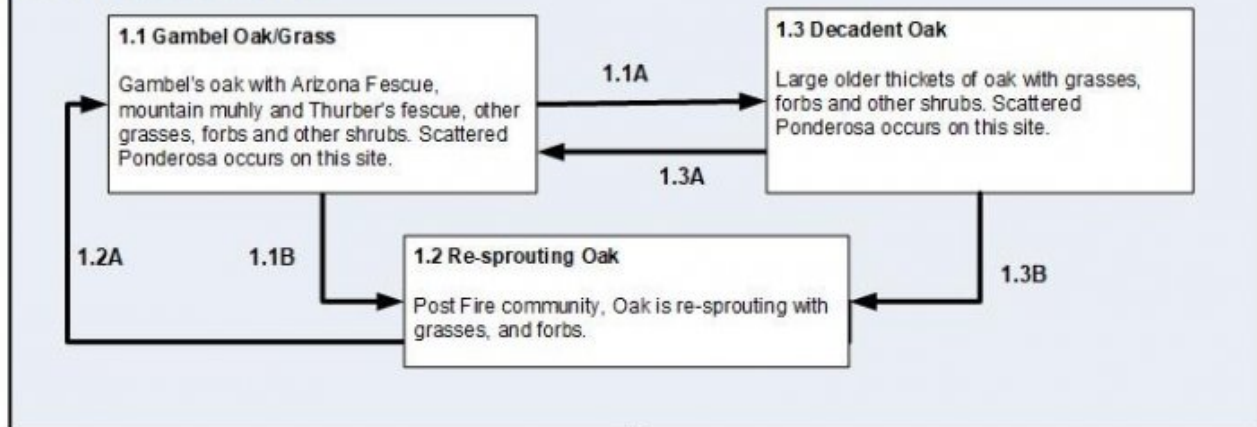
1.1 Gambel Oak/Grass

Gambel's oak with Arizona Fescue, mountain muhly and Thurber's fescue, other grasses, forbs and other shrubs. Scattered Ponderosa occurs on this site.

1.1A

1.3A

1.3 Decadent Oak

Large older thickets of oak with grasses, forbs and other shrubs. Scattered Ponderosa occurs on this site.

1.2A

1.1B

1.2 Re-sprouting Oak

Post Fire community, Oak is re-sprouting with grasses, and forbs.

1.3B